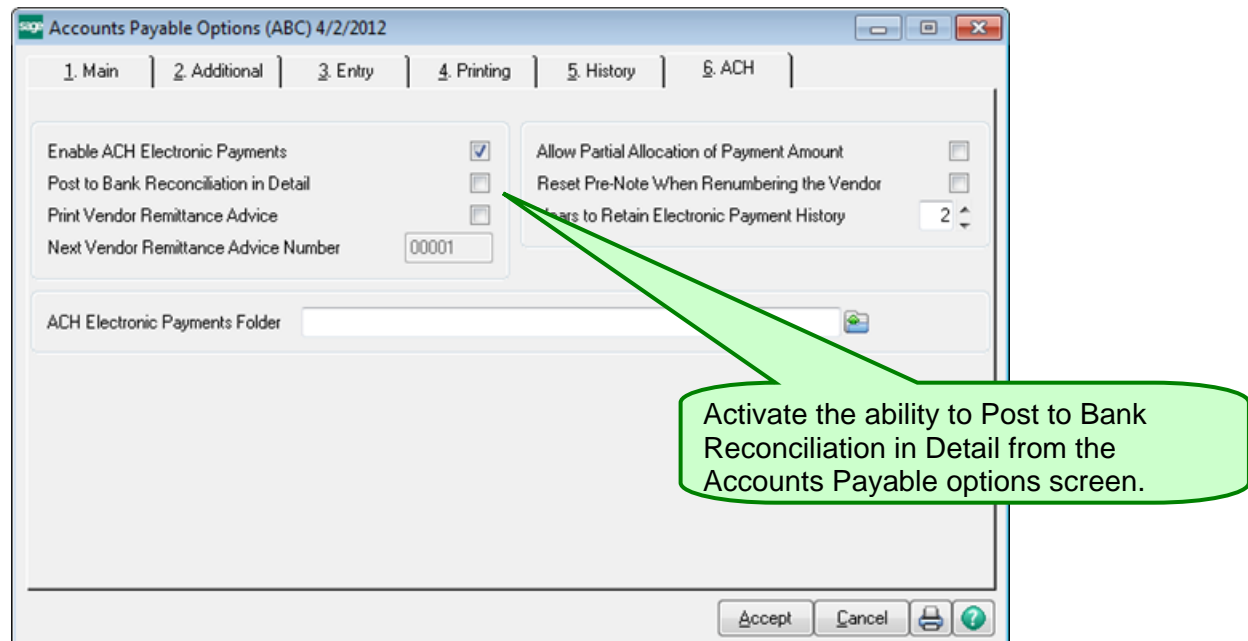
sage Accounts Payable Options (ABC) 4/2/2012

1. Main | 2. Additional | 3. Entry | 4. Printing | 5. History | 6. ACH

Enable ACH Electronic Payments
Post to Bank Reconciliation in Detail
Print Vendor Remittance Advice
Next Vendor Remittance Advice Number 00001

Allow Partial Allocation of Payment Amount
Reset Pre-Note When Renumbering the Vendor
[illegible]ars to Retain Electronic Payment History 2

ACH Electronic Payments Folder

Activate the ability to Post to Bank Reconciliation in Detail from the Accounts Payable options screen.

Accept Cancel